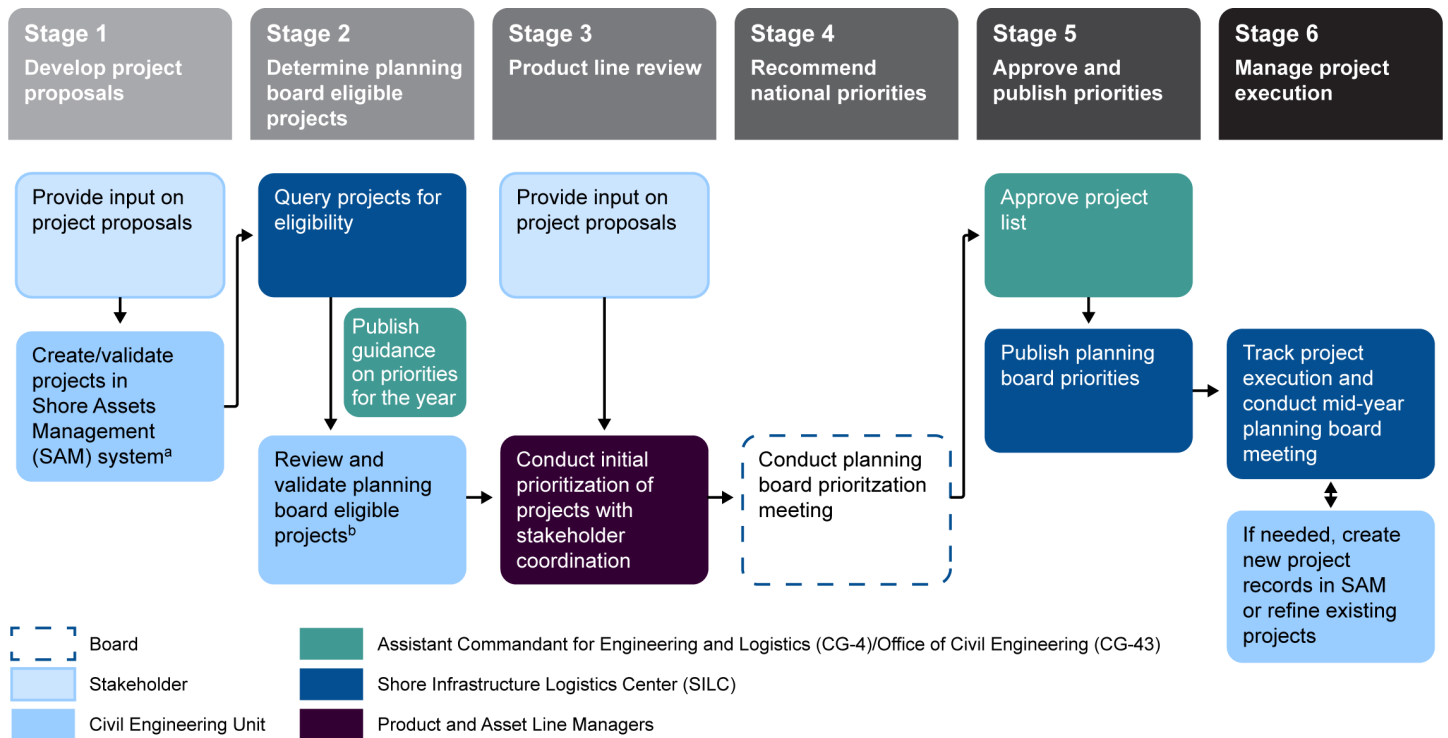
Stage 1
Develop project proposals

Stage 2
Determine planning board eligible projects

Stage 3
Product line review

Stage 4
Recommend national priorities

Stage 5
Approve and publish priorities

Stage 6
Manage project execution

Provide input on project proposals

Create/validate projects in Shore Assets Management (SAM) system$^a$

Query projects for eligibility

Publish guidance on priorities for the year

Review and validate planning board eligible projects$^b$

Provide input on project proposals

Conduct initial prioritization of projects with stakeholder coordination

Conduct planning board prioritzation meeting

Approve project list

Publish planning board priorities

Track project execution and conduct mid-year planning board meeting

If needed, create new project records in SAM or refine existing projects

Board
Stakeholder
Civil Engineering Unit
Assistant Commandant for Engineering and Logistics (CG-4)/Office of Civil Engineering (CG-43)
Shore Infrastructure Logistics Center (SILC)
Product and Asset Line Managers